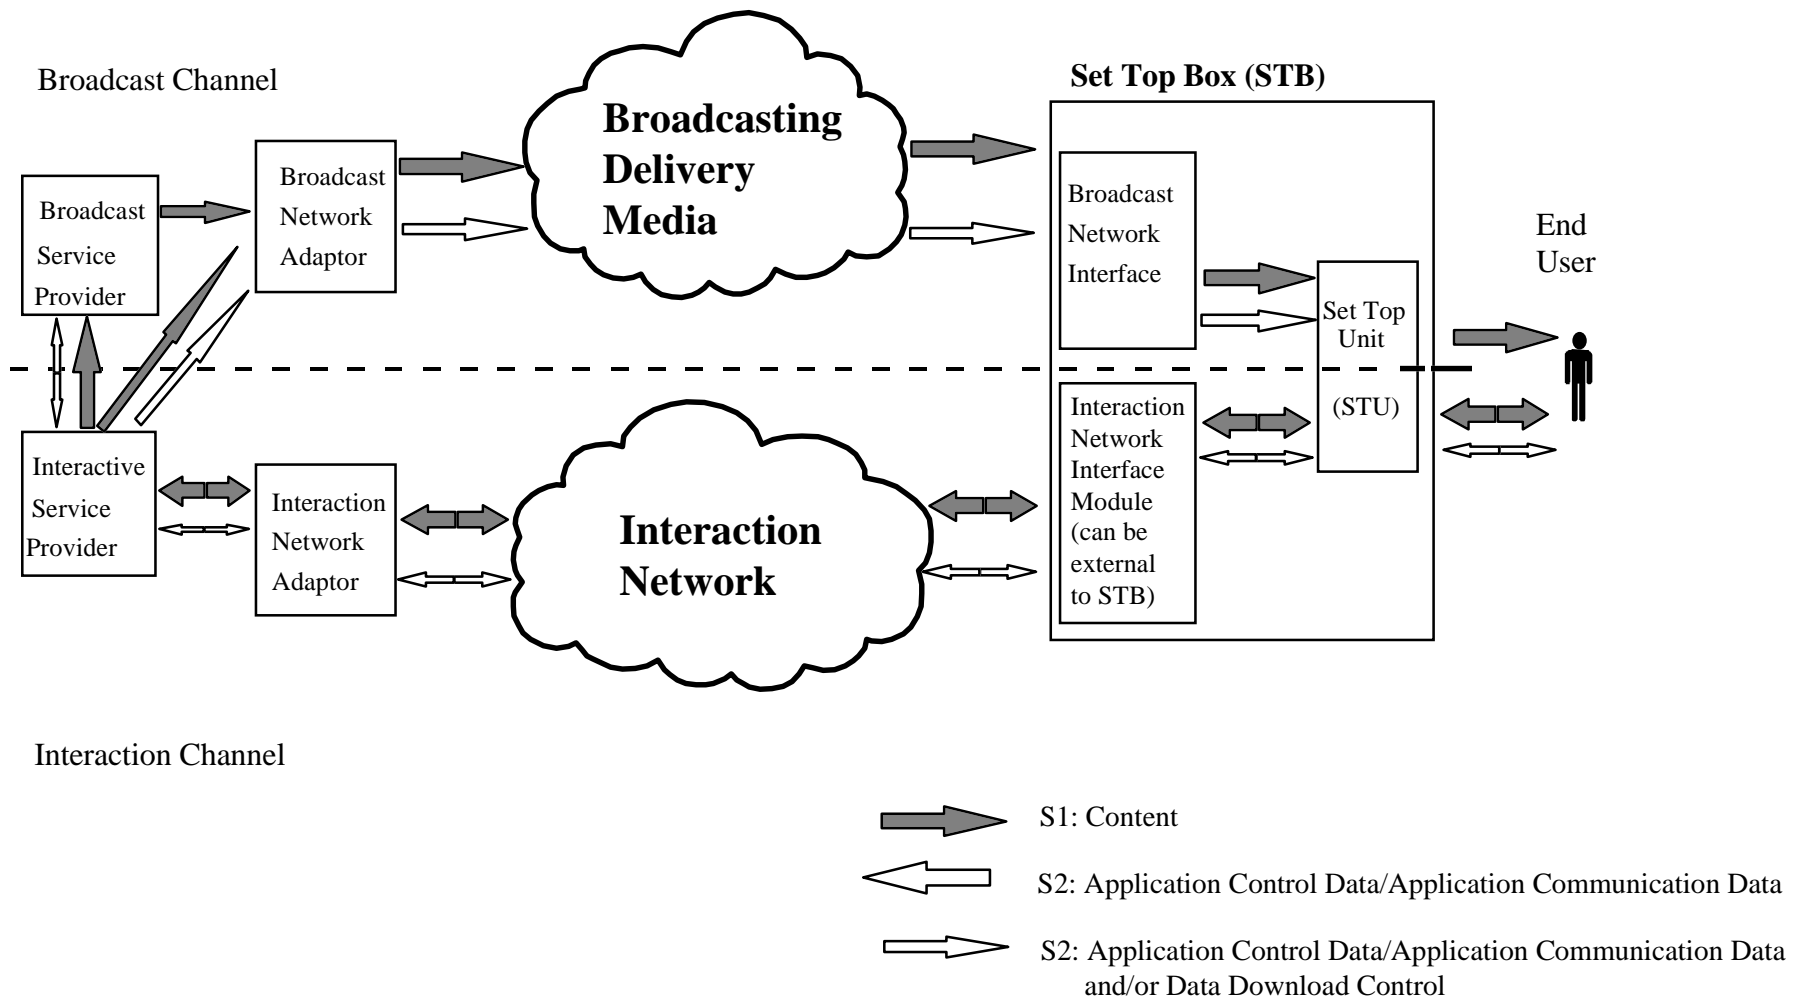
Broadcast Channel

Broadcast Service Provider

Broadcast Network Adaptor

Broadcasting Delivery Media

Set Top Box (STB)

Broadcast Network Interface

Set Top Unit (STU)

End User

Interactive Service Provider

Interaction Network Adaptor

Interaction Network

Interaction Network Interface Module (can be external to STB)

Interaction Channel

S1: Content

S2: Application Control Data/Application Communication Data

S2: Application Control Data/Application Communication Data and/or Data Download Control